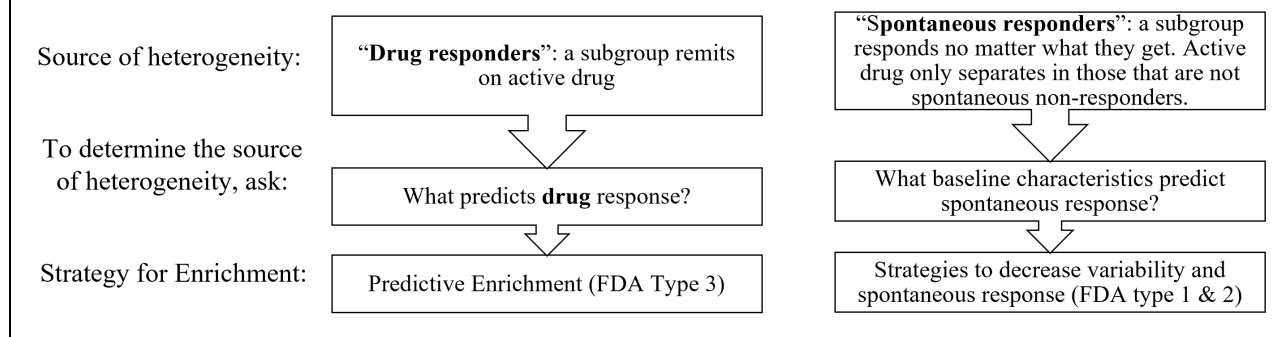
Source of heterogeneity:

To determine the source of heterogeneity, ask:

Strategy for Enrichment:

"**Drug responders**": a subgroup remits on active drug

What predicts **drug** response?

Predictive Enrichment (FDA Type 3)

"**Spontaneous responders**": a subgroup responds no matter what they get. Active drug only separates in those that are not spontaneous non-responders.

What baseline characteristics predict spontaneous response?

Strategies to decrease variability and spontaneous response (FDA type 1 & 2)